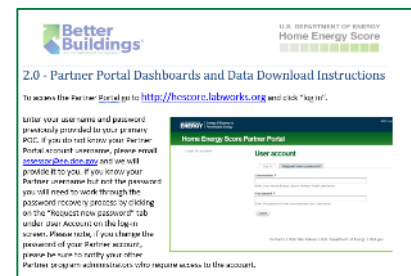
Better Buildings

U.S. DEPARTMENT OF ENERGY
Home Energy Score

2.0 - Partner Portal Dashboards and Data Download Instructions

To access the Partner Portal go to http://hescore.labworks.org and click "log in".

Enter your username and password previously provided to your primary POC. If you do not know your Partner Portal account username, please email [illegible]@ee.doe.gov and we will provide it to you. If you know your Partner username but not the password you will need to work through the password recovery process by clicking on the "Request new password" tab under User Account on the log-in screen. Please note, if you change the password of your Partner account, please be sure to notify your other Partner program administrators who require access to the account.

ENERGY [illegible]

Home Energy Score Partner Portal

User account

Log in
Request new password

Username *
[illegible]
Password *
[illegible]

Log in

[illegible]